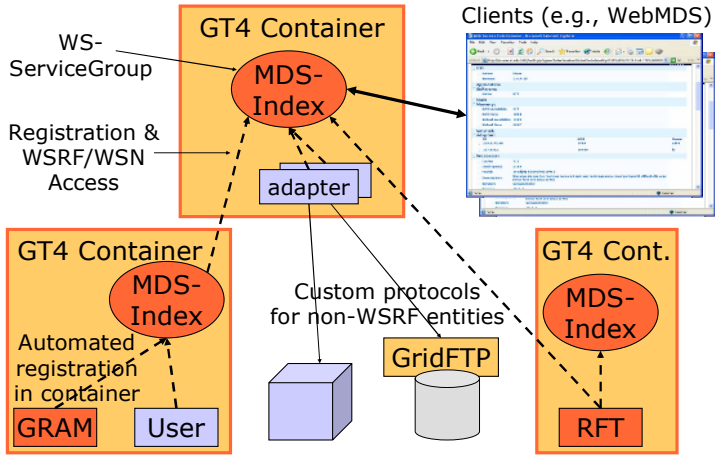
GT4 Container

Clients (e.g., WebMDS)

WS-ServiceGroup

MDS-Index

Registration & WSRF/WSN Access

adapter

GT4 Container

MDS-Index

Automated registration in container

GRAM

User

Custom protocols for non-WSRF entities

GridFTP

GT4 Cont.

MDS-Index

RFT